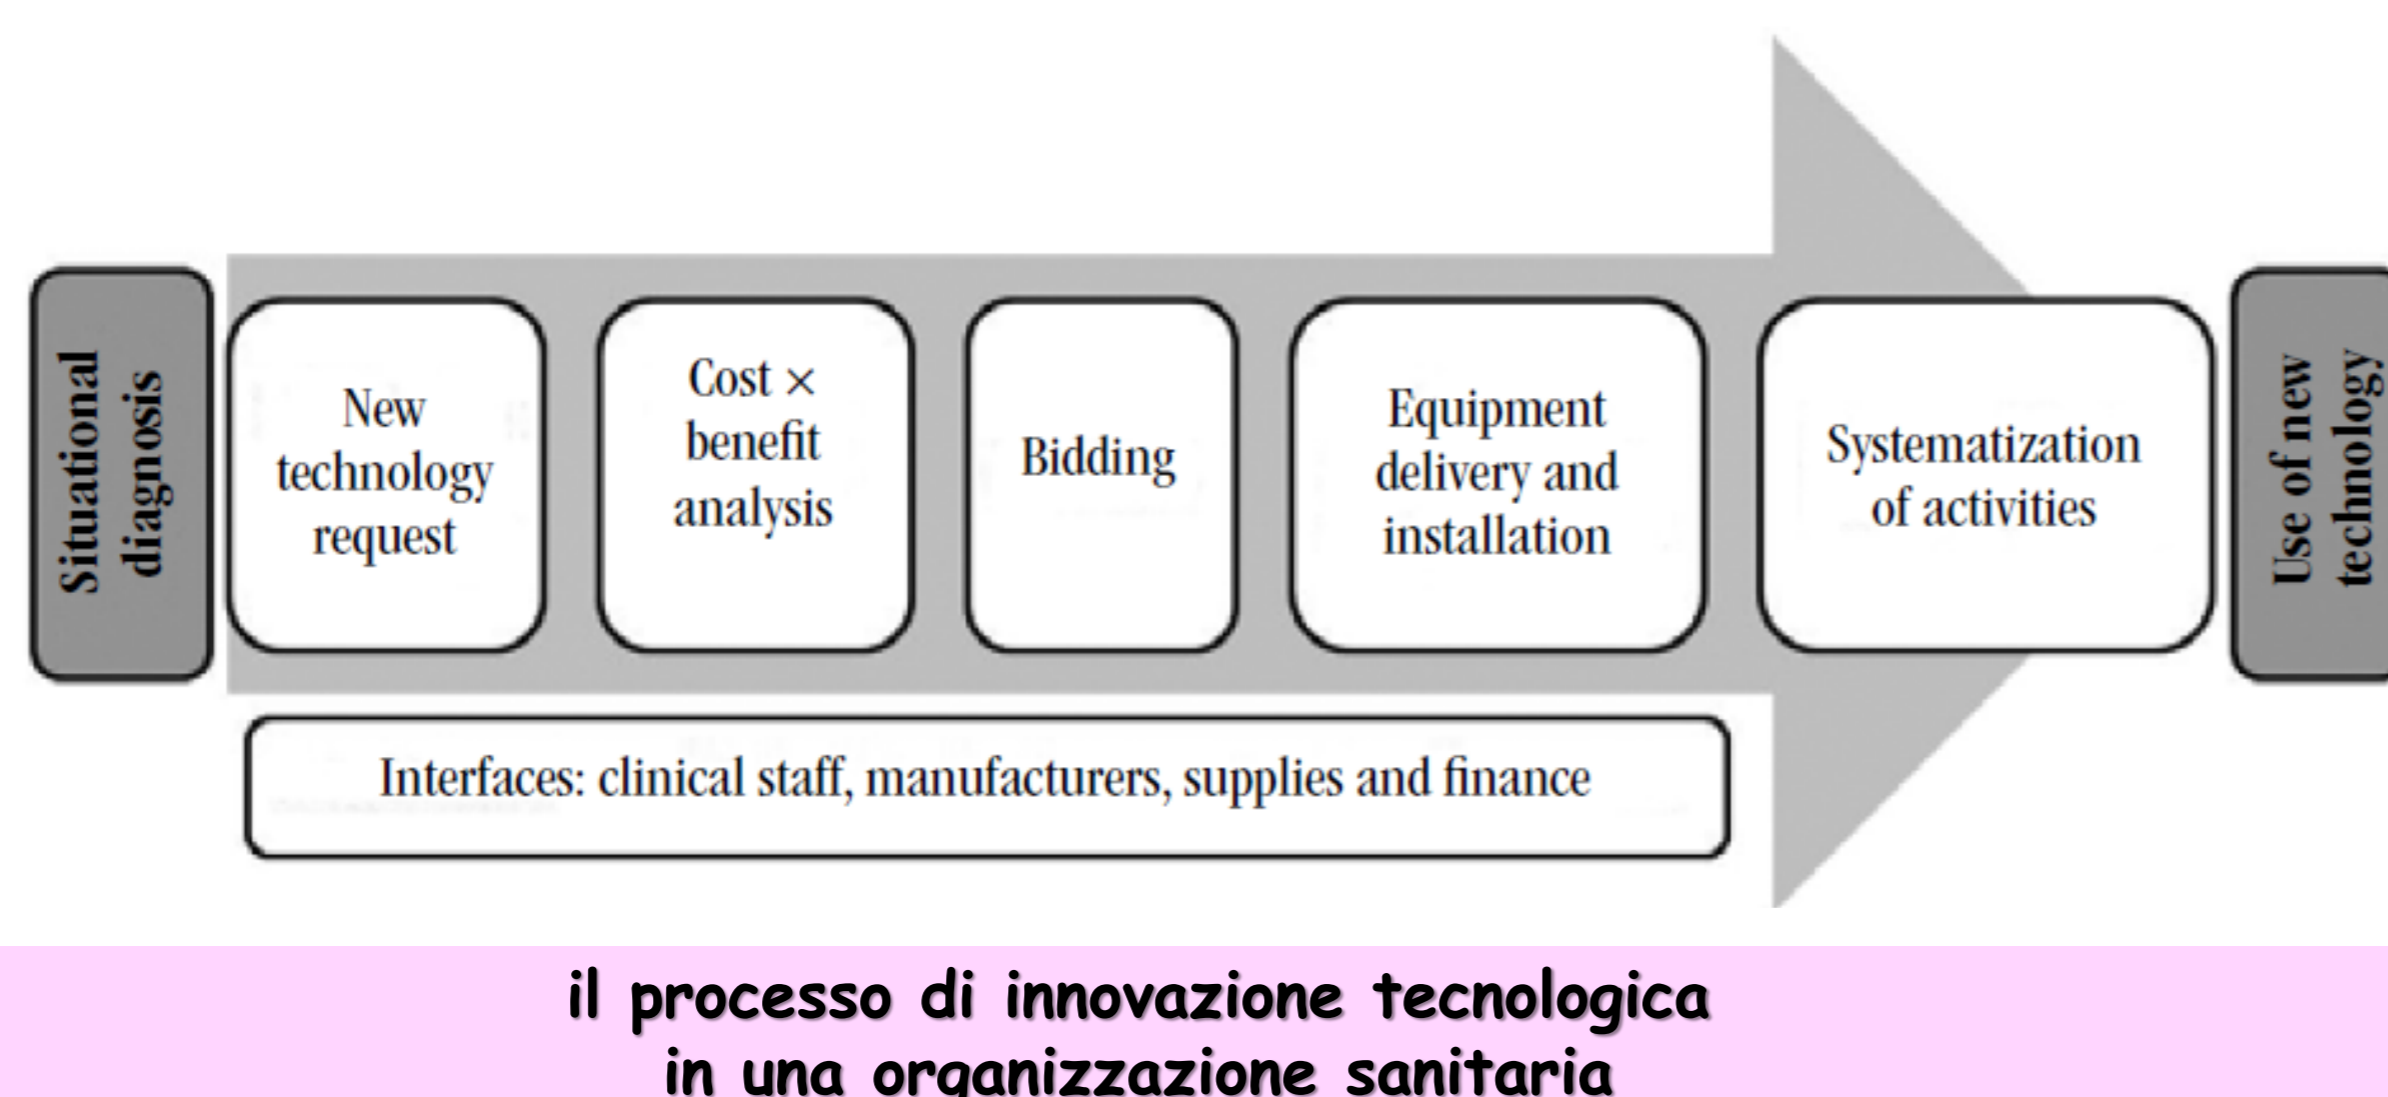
Situational diagnosis

New technology request

Cost × benefit analysis

Bidding

Equipment delivery and installation

Systematization of activities

Use of new technology

Interfaces: clinical staff, manufacturers, supplies and finance

il processo di innovazione tecnologica in una organizzazione sanitaria